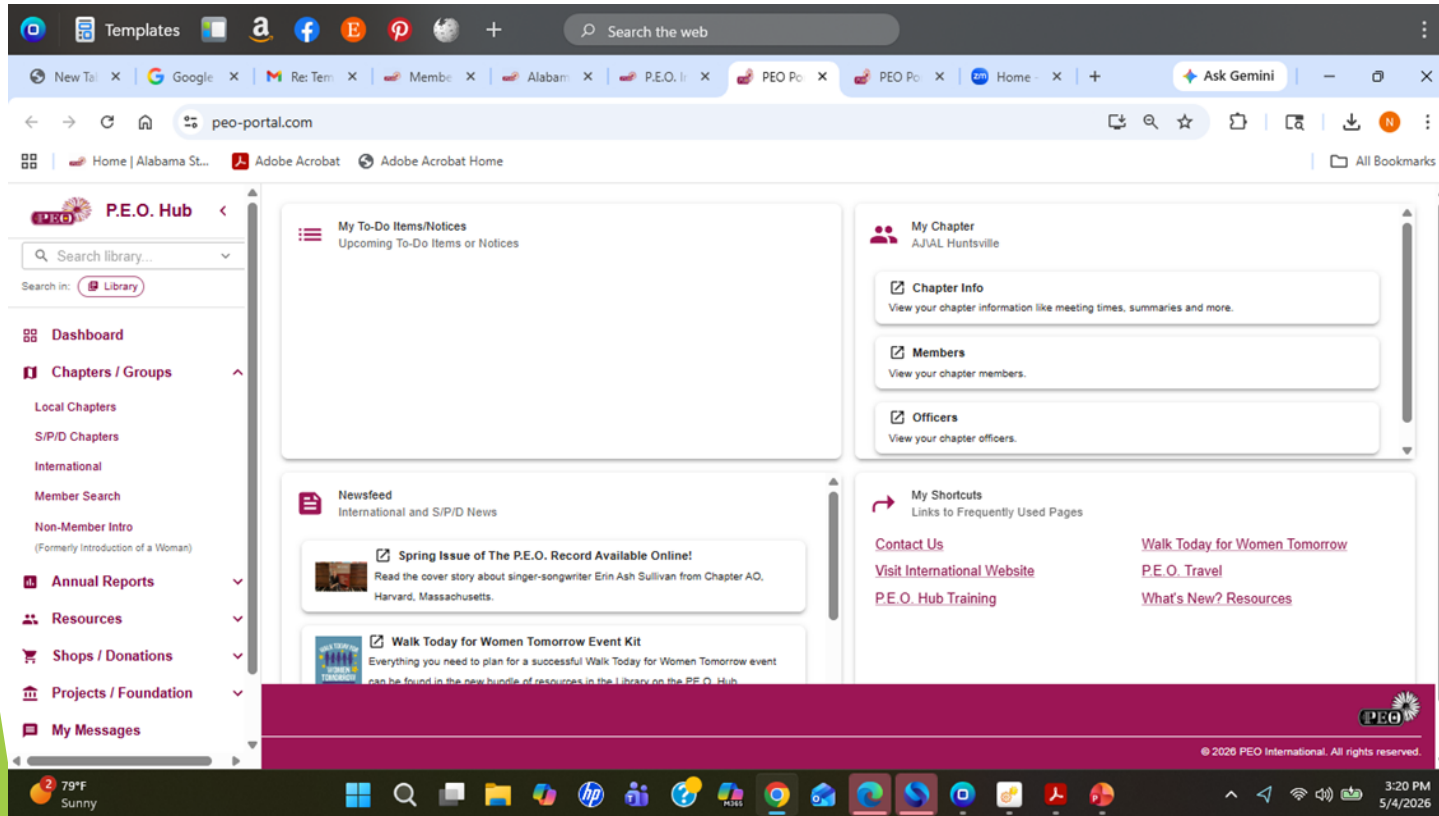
Templates
Search the web

New Ta | Google | Re: Tem | Membe | Alabam | P.E.O. I | PEO Po | PEO Po | Home
Ask Gemini

peo-portal.com

Home | Alabama St... | Adobe Acrobat | Adobe Acrobat Home | All Bookmarks

P.E.O. Hub
Search library...
Search in: Library

Dashboard
Chapters / Groups
Local Chapters
S/P/D Chapters
International
Member Search
Non-Member Intro
(Formerly Introduction of a Woman)
Annual Reports
Resources
Shops / Donations
Projects / Foundation
My Messages

My To-Do Items/Notices
Upcoming To-Do Items or Notices

My Chapter
AJ\AL Huntsville

Chapter Info
View your chapter information like meeting times, summaries and more.

Members
View your chapter members.

Officers
View your chapter officers.

Newsfeed
International and S/P/D News

Spring Issue of The P.E.O. Record Available Online!
Read the cover story about singer-songwriter Erin Ash Sullivan from Chapter AO, Harvard, Massachusetts.

Walk Today for Women Tomorrow Event Kit
Everything you need to plan for a successful Walk Today for Women Tomorrow event can be found in the new bundle of resources in the Library on the P.E.O. Hub.

My Shortcuts
Links to Frequently Used Pages

Contact Us
Visit International Website
P.E.O. Hub Training
Walk Today for Women Tomorrow
P.E.O. Travel
What's New? Resources

PEO
© 2026 PEO International. All rights reserved.

79°F
Sunny
3:20 PM
5/4/2026